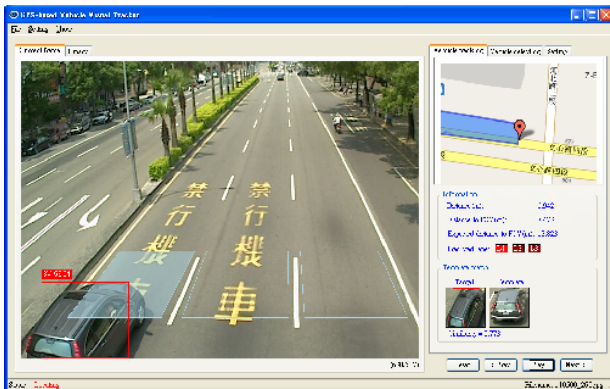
GPS-based Vehicle Manual Tracker

File Setting View

Forward Scene Tracker

Vehicle tracking Vehicle selecting Setting

Information

Distance (m): 1.842

Distance to FV (m): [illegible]

Expected distance to FV Waist: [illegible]

Incident time: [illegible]

Template frame

Target Template

Similarity = 0.773

禁行機車

禁行機車

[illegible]

Start Running

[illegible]

Reset Next Play Next

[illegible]